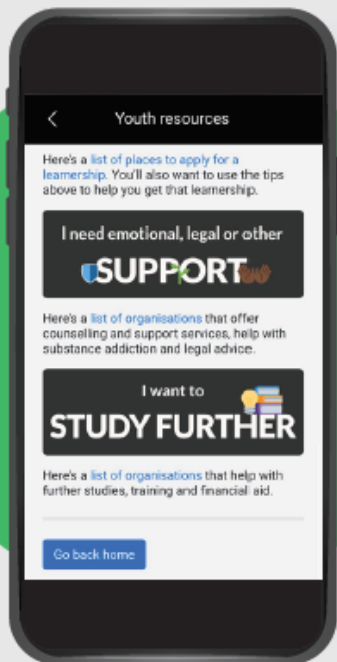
Youth resources

Here's a list of places to apply for a learnership. You'll also want to use the tips above to help you get that learnership.

I need emotional, legal or other SUPPORT

Here's a list of organisations that offer counselling and support services, help with substance addiction and legal advice.

I want to STUDY FURTHER

Here's a list of organisations that help with further studies, training and financial aid.

Go back home